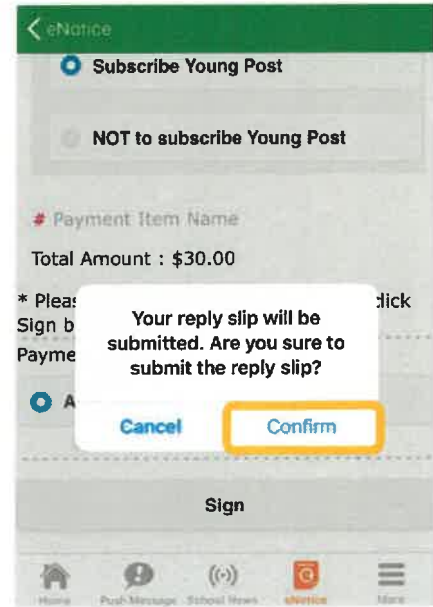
eNotice

Subscribe Young Post

NOT to subscribe Young Post

# Payment Item Name

Total Amount : $30.00

* Pleas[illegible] click Sign b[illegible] Payme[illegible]

A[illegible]

Your reply slip will be submitted. Are you sure to submit the reply slip?

Cancel

Confirm

Sign

Home Push Message School News eNotice More